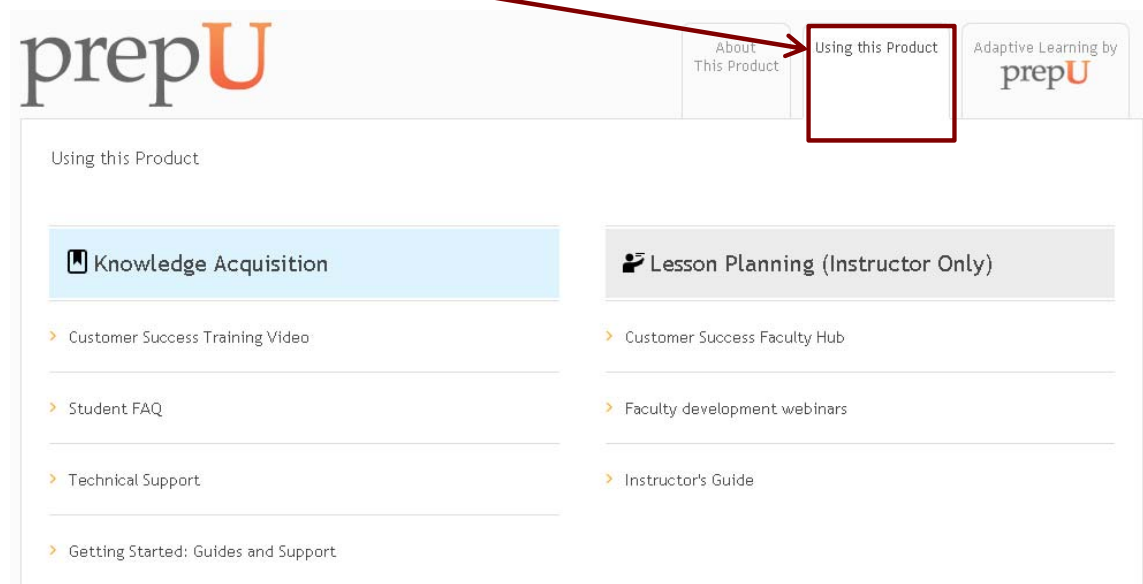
prepU

About This Product

Using this Product

Adaptive Learning by prepU

Using this Product

Knowledge Acquisition

› Customer Success Training Video

› Student FAQ

› Technical Support

› Getting Started: Guides and Support

Lesson Planning (Instructor Only)

› Customer Success Faculty Hub

› Faculty development webinars

› Instructor's Guide